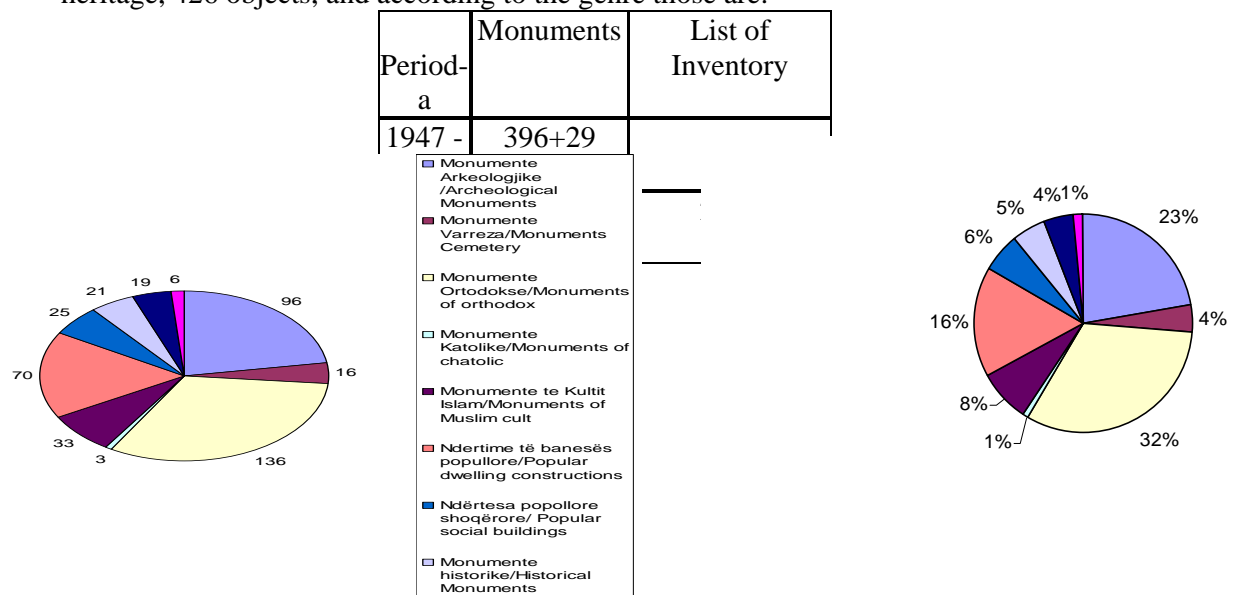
heritage, 426 objects, and according to the genre those are:

| Period-a | Monuments | List of Inventory |
|---|---|---|
| 1947 - | 396+29 | |

Monumente Arkeologjike /Archeological Monuments
Monumente Varreza/Monuments Cemetery
Monumente Ortodokse/Monuments of orthodox
Monumente Katolike/Monuments of chatolic
Monumente te Kultit Islam/Monuments of Muslim cult
Ndertime të banesës popullore/Popular dwelling constructions
Ndërtesa popollore shoqërore/ Popular social buildings
Monumente historike/Historical Monuments

96
16
136
3
33
70
25
21
19
6

23%
4%
32%
1%
8%
16%
6%
5%
4%
1%